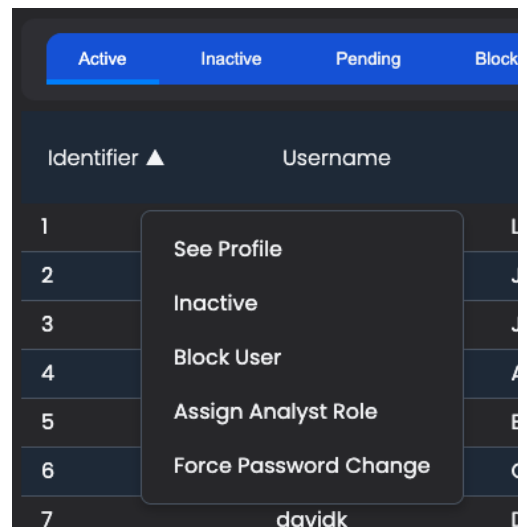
Active Inactive Pending Block

| Identifier ▲ | Username | |
|---|---|---|
| 1 | | L |
| 2 | | J |
| 3 | | J |
| 4 | | A |
| 5 | | E |
| 6 | | C |
| 7 | davidk | |

See Profile
Inactive
Block User
Assign Analyst Role
Force Password Change